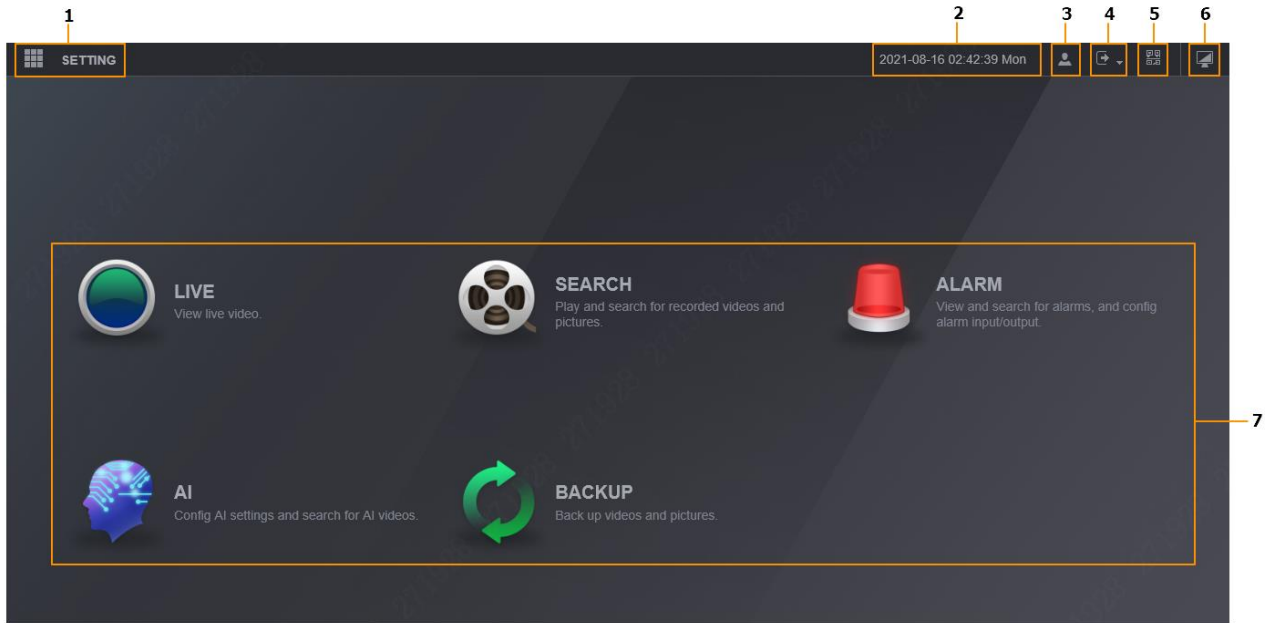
1
2
3
4
5
6

SETTING

2021-08-16 02:42:39 Mon

LIVE
View live video.

SEARCH
Play and search for recorded videos and pictures.

ALARM
View and search for alarms, and config alarm input/output.

7

AI
Config AI settings and search for AI videos.

BACKUP
Back up videos and pictures.